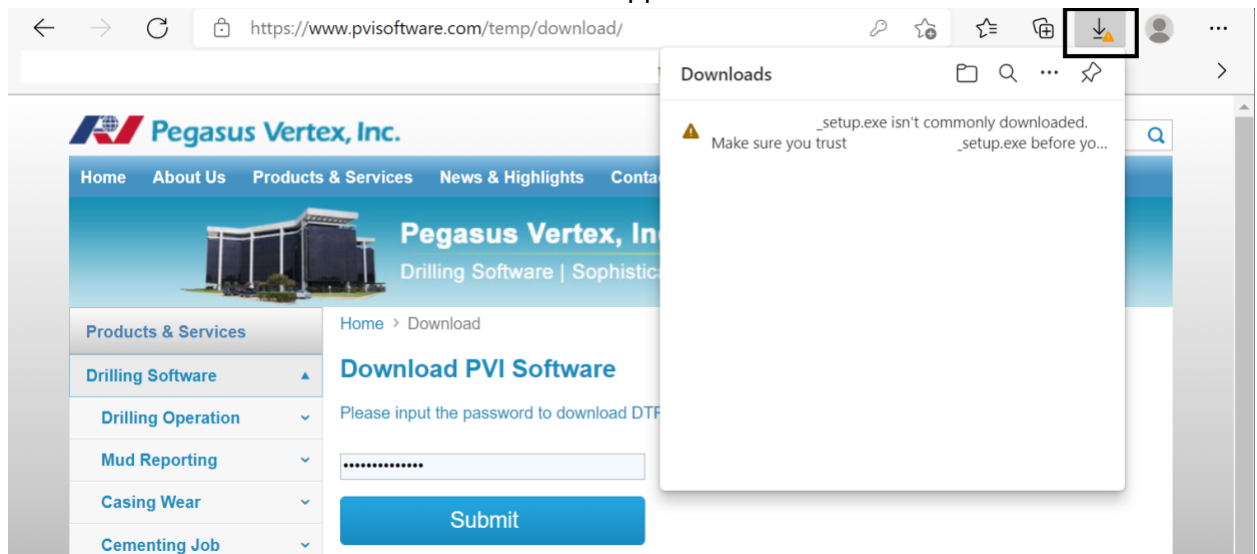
https://www.pvisoftware.com/temp/download/

Downloads

_setup.exe isn't commonly downloaded. Make sure you trust _setup.exe before yo...

Pegasus Vertex, Inc.

Home About Us Products & Services News & Highlights Contac

Pegasus Vertex, In

Drilling Software | Sophistica

Products & Services

Drilling Software

Drilling Operation

Mud Reporting

Casing Wear

Cementing Job

Home > Download

Download PVI Software

Please input the password to download DTF

••••••••••••••

Submit